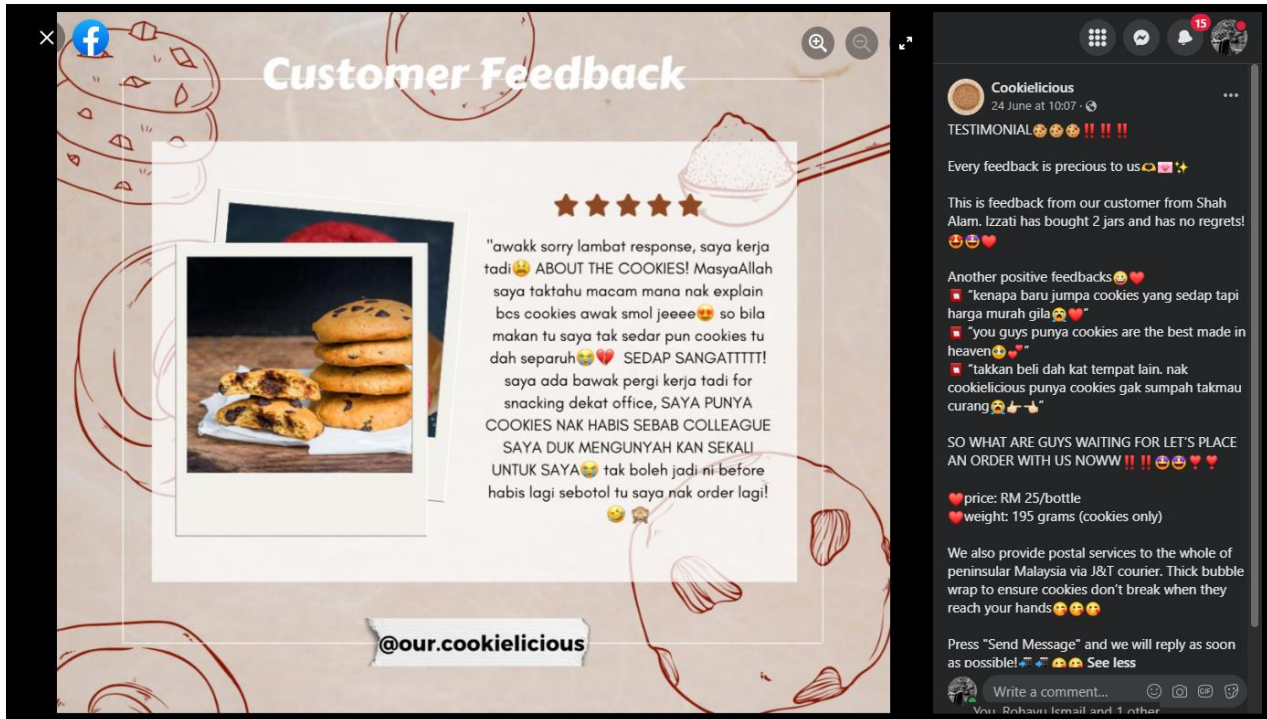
Customer Feedback

"awakk sorry lambat response, saya kerja tadi😫 ABOUT THE COOKIES! MasyaAllah saya taktahu macam mana nak explain bcs cookies awak smol jeeee😍 so bila makan tu saya tak sedar pun cookies tu dah separuh😭💔 SEDAP SANGATTTTT! saya ada bawak pergi kerja tadi for snacking dekat office, SAYA PUNYA COOKIES NAK HABIS SEBAB COLLEAGUE SAYA DUK MENGUNYAH KAN SEKALI UNTUK SAYA😭 tak boleh jadi ni before habis lagi sebotol tu saya nak order lagi! 🤣🙈

@our.cookielicious

15

Cookielicious
24 June at 10:07 ·

TESTIMONIAL🍪🍪🍪‼️‼️‼️

Every feedback is precious to us🫶💌✨

This is feedback from our customer from Shah Alam. Izzati has bought 2 jars and has no regrets! 🤩🤩❤️

Another positive feedbacks🥹❤️
📕 "kenapa baru jumpa cookies yang sedap tapi harga murah gila😭❤️"
📕 "you guys punya cookies are the best made in heaven🥹💕"
📕 "takkan beli dah kat tempat lain. nak cookielicious punya cookies gak sumpah takmau curang😭👉👈"

SO WHAT ARE GUYS WAITING FOR LET'S PLACE AN ORDER WITH US NOWW‼️‼️🤩🤩❣️❣️

❤️price: RM 25/bottle
❤️weight: 195 grams (cookies only)

We also provide postal services to the whole of peninsular Malaysia via J&T courier. Thick bubble wrap to ensure cookies don't break when they reach your hands😋😋😋

Press "Send Message" and we will reply as soon as possible!📲📲🫡🫡 See less

Write a comment...

You, Rohayu Ismail and 1 other